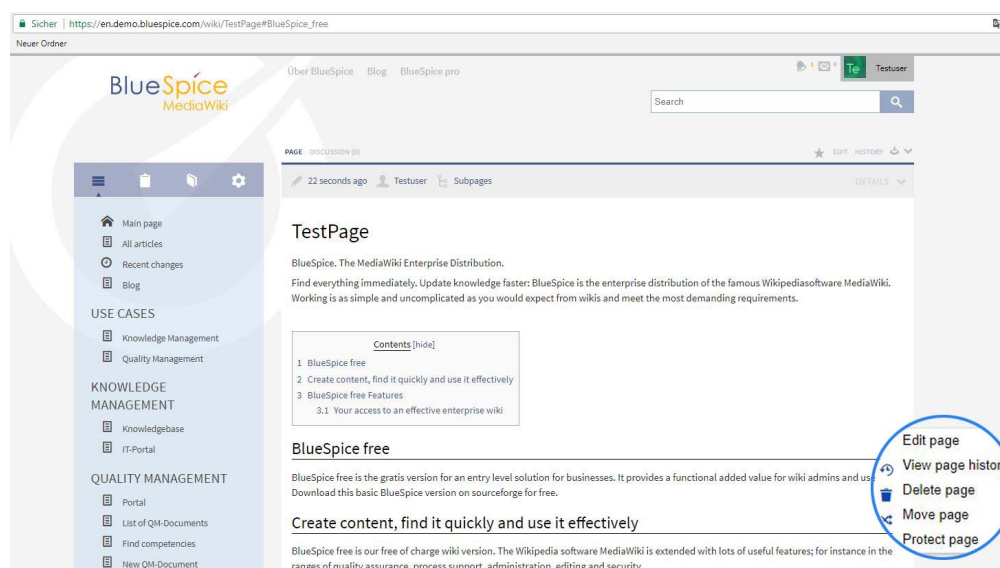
Sicher | https://en.demo.bluespice.com/wiki/TestPage#BlueSpice_free

Neuer Ordner

BlueSpice MediaWiki

Über BlueSpice Blog BlueSpice pro

Te Testuser

Search

PAGE DISCUSSION (0)

EDIT HISTORY

22 seconds ago Testuser Subpages

DETAILS

Main page
All articles
Recent changes
Blog

USE CASES

Knowledge Management
Quality Management

KNOWLEDGE MANAGEMENT

Knowledgebase
IT-Portal

QUALITY MANAGEMENT

Portal
List of QM-Documents
Find competencies
New QM-Document

TestPage

BlueSpice. The MediaWiki Enterprise Distribution.

Find everything immediately. Update knowledge faster: BlueSpice is the enterprise distribution of the famous Wikipediasoftware MediaWiki. Working is as simple and uncomplicated as you would expect from wikis and meet the most demanding requirements.

Contents [hide]
1 BlueSpice free
2 Create content, find it quickly and use it effectively
3 BlueSpice free Features
3.1 Your access to an effective enterprise wiki

BlueSpice free

BlueSpice free is the gratis version for an entry level solution for businesses. It provides a functional added value for wiki admins and use
Download this basic BlueSpice version on sourceforge for free.

Create content, find it quickly and use it effectively

BlueSpice free is our free of charge wiki version. The Wikipedia software MediaWiki is extended with lots of useful features; for instance in the ranges of quality assurance, process support, administration, editing and security.

Edit page
View page histor
Delete page
Move page
Protect page